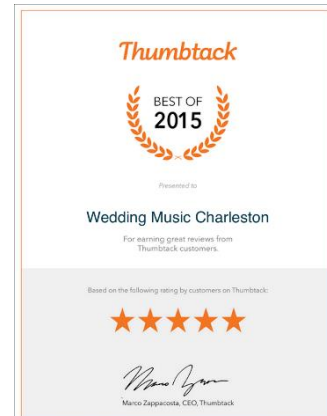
Thumbtack

BEST OF
2015

Presented to

Wedding Music Charleston

For earning great reviews from Thumbtack customers.

Based on the following rating by customers on Thumbtack:

★★★★★

Marco Zappacosta

Marco Zappacosta, CEO, Thumbtack